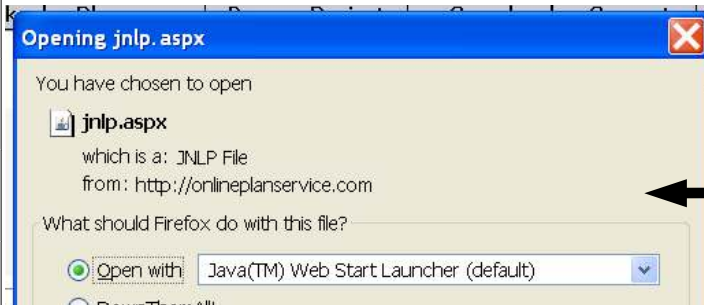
Opening jnlp.aspx

You have chosen to open

jnlp.aspx

which is a: JNLP File

from: http://onlineplanservice.com

What should Firefox do with this file?

Open with Java(TM) Web Start Launcher (default)

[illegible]